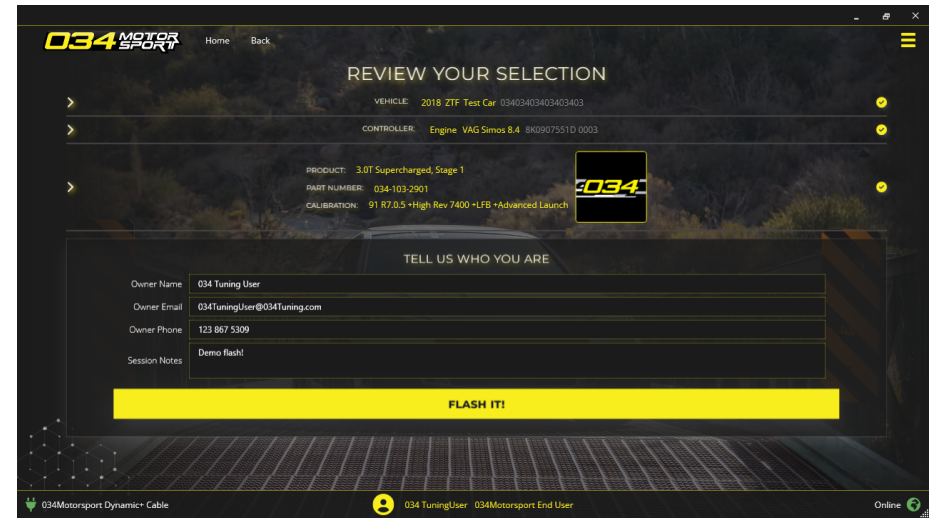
034 MOTOR SPORT

Home Back

REVIEW YOUR SELECTION

VEHICLE: 2018 ZTF Test Car 03403403403403403

CONTROLLER: Engine VAG Simos 8.4 8K0907551D 0003

PRODUCT: 3.0T Supercharged, Stage 1
PART NUMBER: 034-103-2901
CALIBRATION: 91 R7.0.5 +High Rev 7400 +LFB +Advanced Launch

034

TELL US WHO YOU ARE

Owner Name 034 Tuning User

Owner Email 034TuningUser@034Tuning.com

Owner Phone 123 867 5309

Session Notes Demo flash!

FLASH IT!

034Motorsport Dynamic+ Cable

034 TuningUser 034Motorsport End User

Online